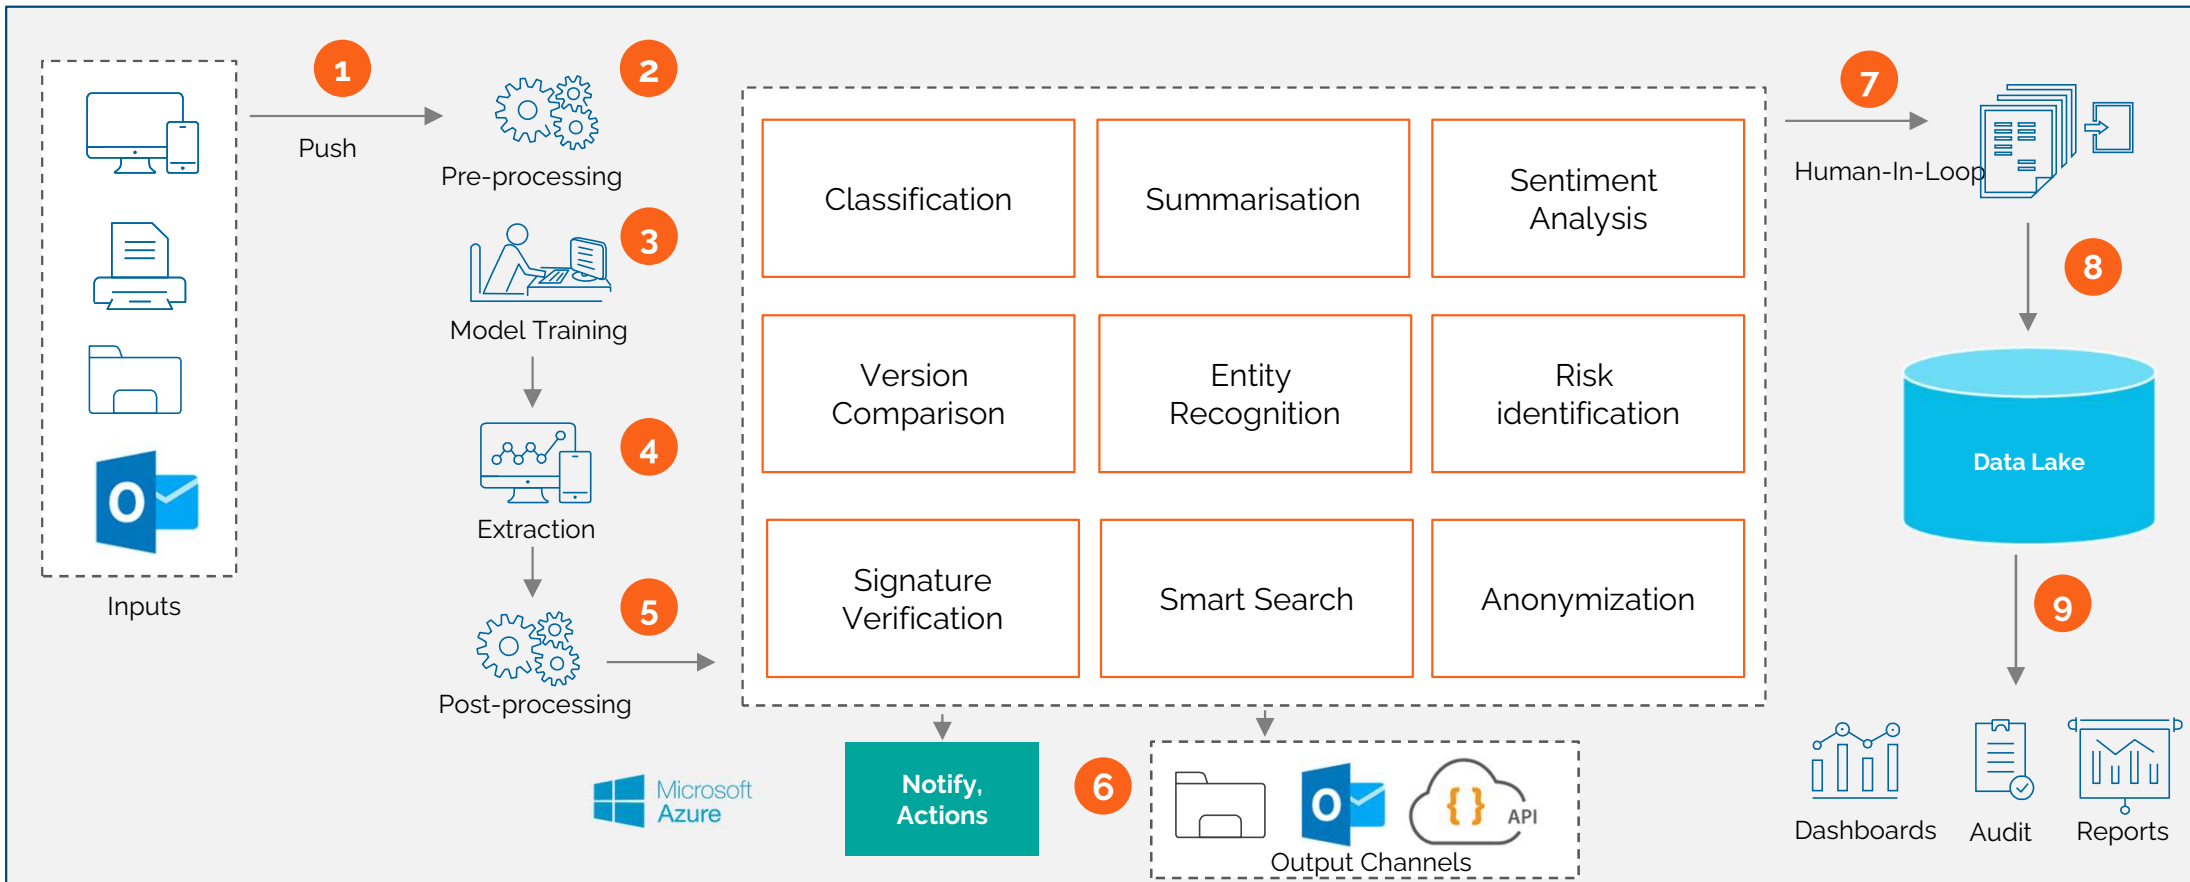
1
Push
2
Pre-processing
3
Model Training
4
Extraction
5
Post-processing
Inputs

Classification
Summarisation
Sentiment Analysis
Version Comparison
Entity Recognition
Risk identification
Signature Verification
Smart Search
Anonymization

7
Human-In-Loop
8
Data Lake
9
Dashboards
Audit
Reports

Microsoft Azure
Notify, Actions
6
O
{ } API
Output Channels